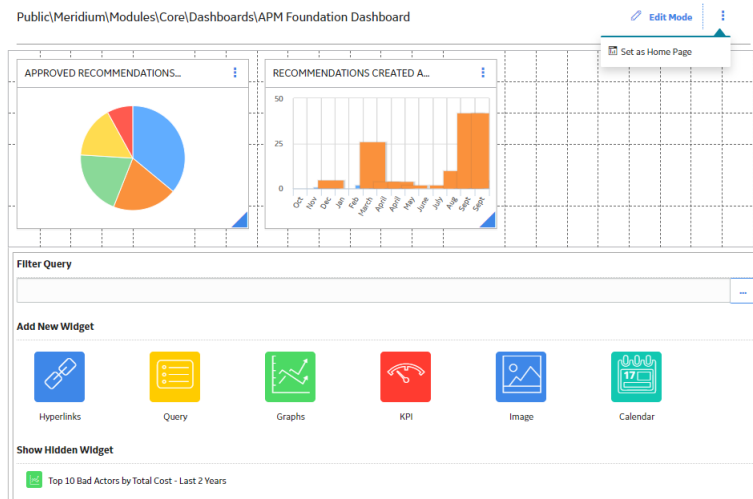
Public\Meridium\Modules\Core\Dashboards\APM Foundation Dashboard

Edit Mode

Set as Home Page

APPROVED RECOMMENDATIONS...

RECOMMENDATIONS CREATED A...

50

25

0

Oct

Nov

Dec

Jan

Feb

March

April

April

May

June

July

Aug

Sept

Sept

Filter Query

...

Add New Widget

Hyperlinks

Query

Graphs

KPI

Image

17

Calendar

Show Hidden Widget

Top 10 Bad Actors by Total Cost - Last 2 Years